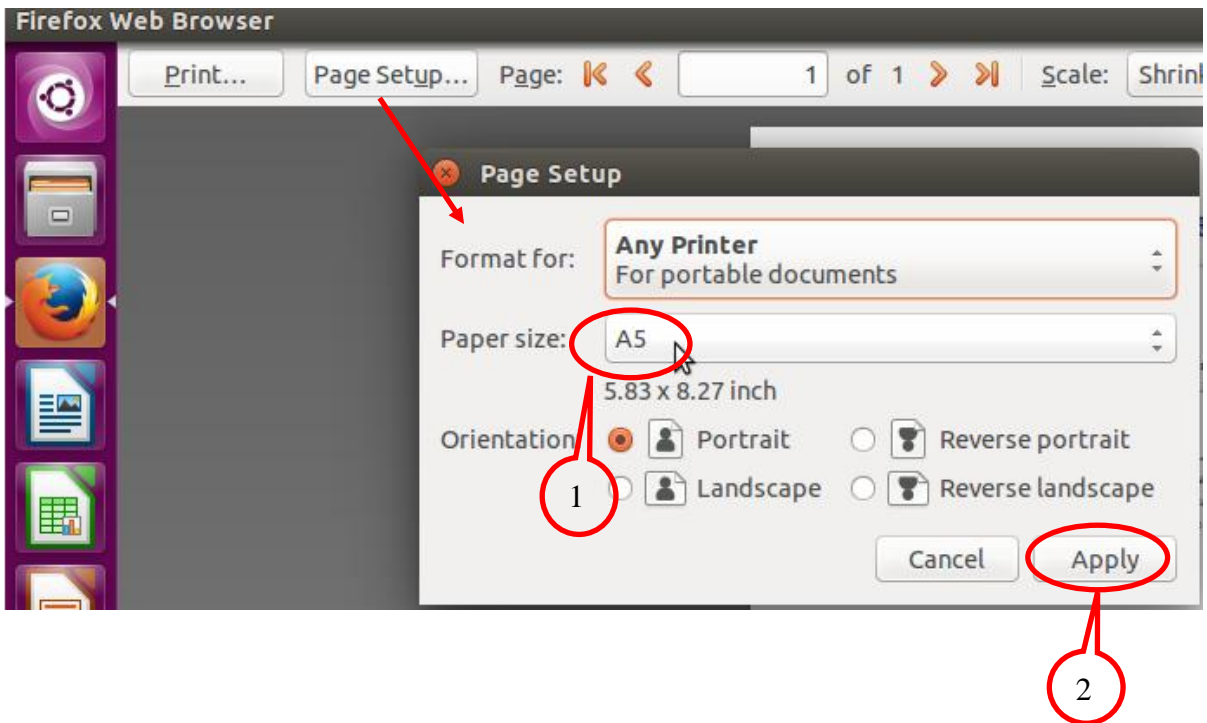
Firefox Web Browser

Print... Page Setup... Page: 1 of 1 Scale: Shrink

Page Setup

Format for: Any Printer
For portable documents

Paper size: A5
5.83 x 8.27 inch

Orientation: Portrait Reverse portrait
Landscape Reverse landscape

Cancel Apply

1

2